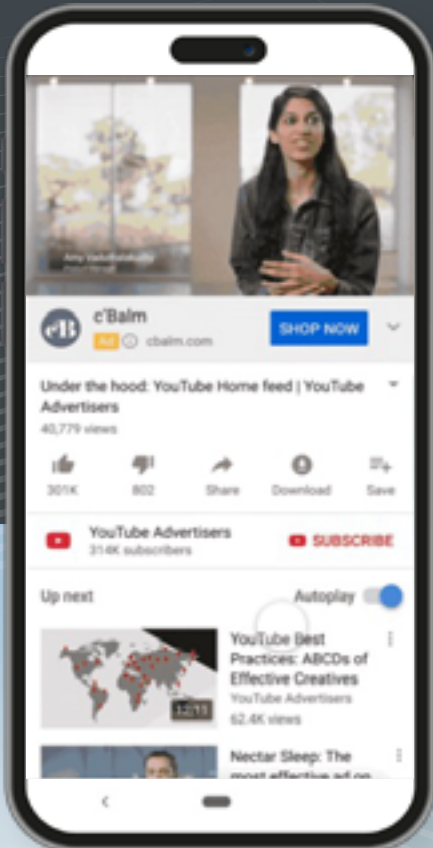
Amy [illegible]
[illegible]

cB

c'Balm

Ad cbalm.com

SHOP NOW

Under the hood: YouTube Home feed | YouTube Advertisers

40,779 views

301K

802

Share

Download

Save

YouTube Advertisers

314K subscribers

SUBSCRIBE

Up next

Autoplay

12:11

YouTube Best Practices: ABCDs of Effective Creatives

YouTube Advertisers

62.4K views

Nectar Sleep: The most effective ad on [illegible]

<